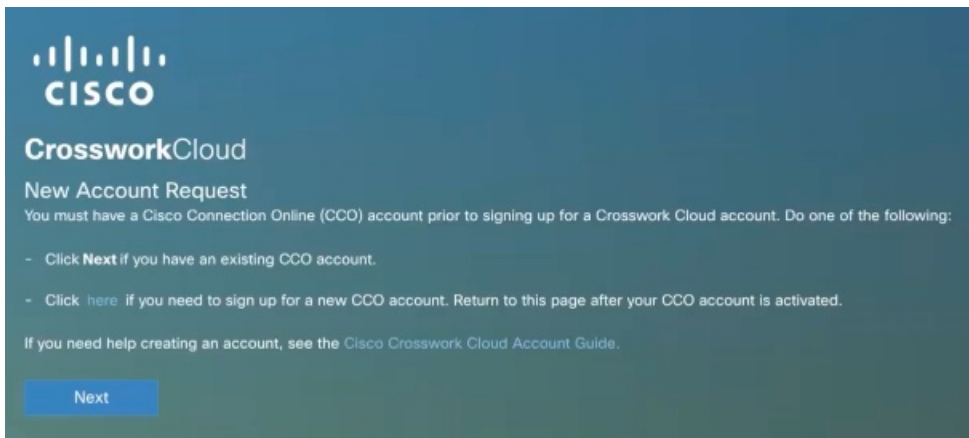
CISCO

CrossworkCloud

New Account Request

You must have a Cisco Connection Online (CCO) account prior to signing up for a Crosswork Cloud account. Do one of the following:

- Click **Next** if you have an existing CCO account.

- Click here if you need to sign up for a new CCO account. Return to this page after your CCO account is activated.

If you need help creating an account, see the Cisco Crosswork Cloud Account Guide.

Next